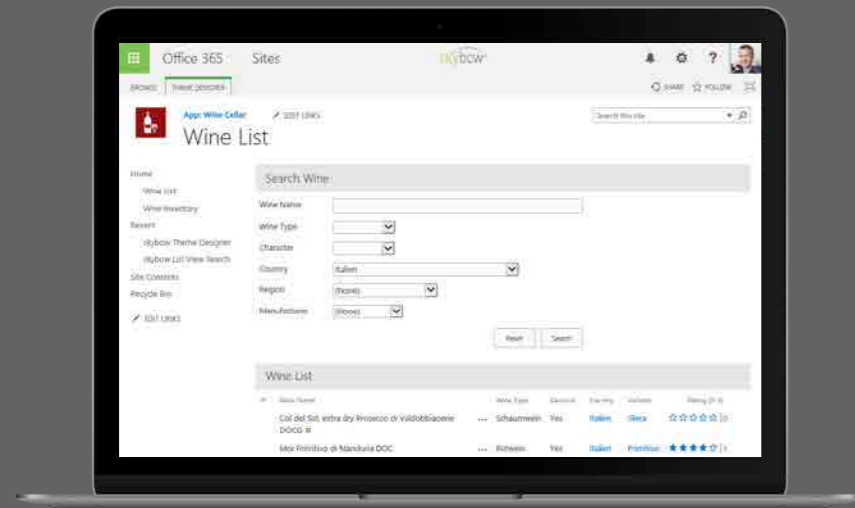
Office 365 Sites

skybow

BROWSE THEME DESIGNER

SHARE FOLLOW

App: Wine Cellar EDIT LINKS

Wine List

Search this site

Home

Wine List

Wine Inventory

Recent

skybow Theme Designer

skybow List View Search

Site Contents

Recycle Bin

EDIT LINKS

Search Wine

Wine Name

Wine Type

Character

Country Italien

Region (None)

Manufacturer (None)

Reset Search

Wine List

Wine Name Wine Type Sekt Country Volume Rating (0-5)

Col del Sol, extra dry Prosecco di Valdobbiadene DOCG ... Schaumwein Yes Italien Illera

Mor Primitivo di Manduria DOC ... Rotwein Yes Italien Primitivo